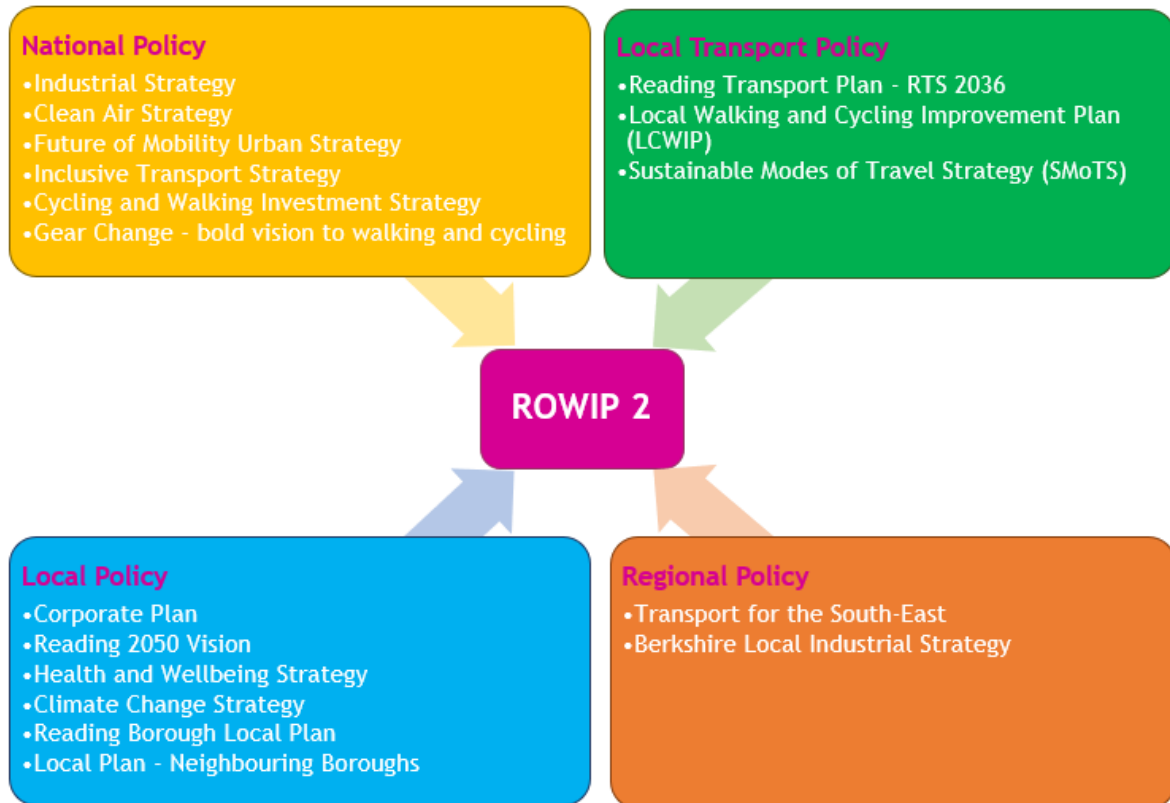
National Policy
•Industrial Strategy
•Clean Air Strategy
•Future of Mobility Urban Strategy
•Inclusive Transport Strategy
•Cycling and Walking Investment Strategy
•Gear Change - bold vision to walking and cycling

Local Transport Policy
•Reading Transport Plan - RTS 2036
•Local Walking and Cycling Improvement Plan (LCWIP)
•Sustainable Modes of Travel Strategy (SMoTS)

ROWIP 2

Local Policy
•Corporate Plan
•Reading 2050 Vision
•Health and Wellbeing Strategy
•Climate Change Strategy
•Reading Borough Local Plan
•Local Plan - Neighbouring Boroughs

Regional Policy
•Transport for the South-East
•Berkshire Local Industrial Strategy